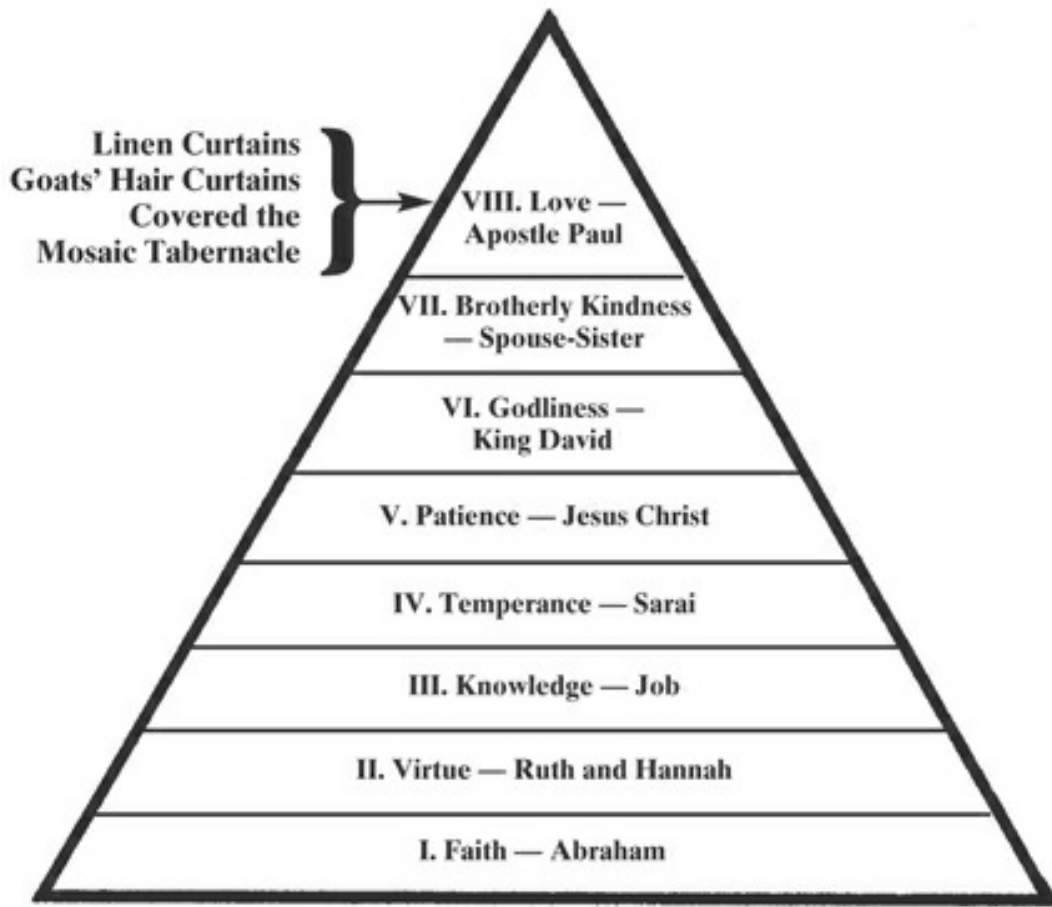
Linen Curtains
Goats' Hair Curtains
Covered the
Mosaic Tabernacle

VIII. Love — Apostle Paul

VII. Brotherly Kindness — Spouse-Sister

VI. Godliness — King David

V. Patience — Jesus Christ

IV. Temperance — Sarai

III. Knowledge — Job

II. Virtue — Ruth and Hannah

I. Faith — Abraham